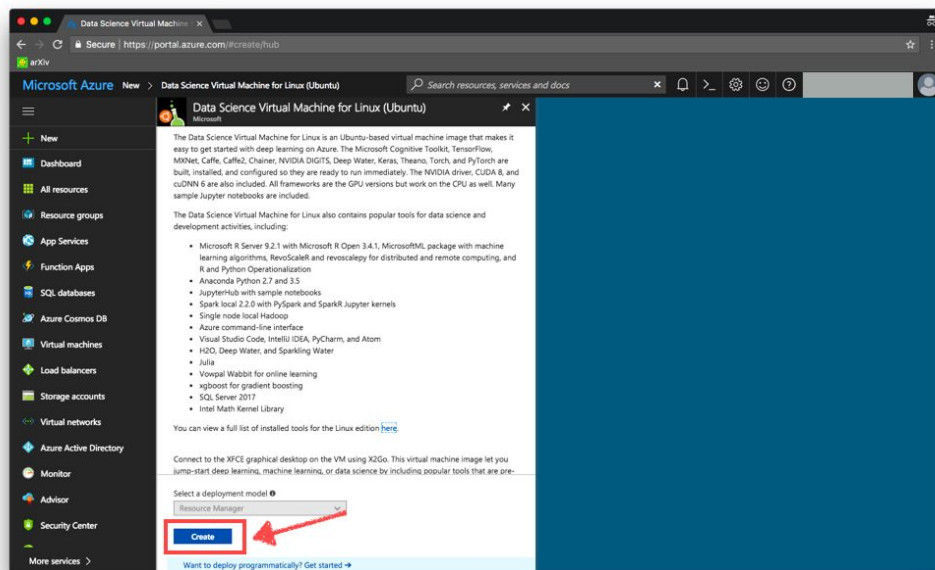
Data Science Virtual Machine ×

Secure | https://portal.azure.com/#create/hub

arXiv

Microsoft Azure New > Data Science Virtual Machine for Linux (Ubuntu)

Search resources, services and docs

+ New
Dashboard
All resources
Resource groups
App Services
Function Apps
SQL databases
Azure Cosmos DB
Virtual machines
Load balancers
Storage accounts
Virtual networks
Azure Active Directory
Monitor
Advisor
Security Center
More services >

Data Science Virtual Machine for Linux (Ubuntu)
Microsoft

The Data Science Virtual Machine for Linux is an Ubuntu-based virtual machine image that makes it easy to get started with deep learning on Azure. The Microsoft Cognitive Toolkit, TensorFlow, MXNet, Caffe, Caffe2, Chainer, NVIDIA DIGITS, Deep Water, Keras, Theano, Torch, and PyTorch are built, installed, and configured so they are ready to run immediately. The NVIDIA driver, CUDA 8, and cuDNN 6 are also included. All frameworks are the GPU versions but work on the CPU as well. Many sample Jupyter notebooks are included.

The Data Science Virtual Machine for Linux also contains popular tools for data science and development activities, including:

• Microsoft R Server 9.2.1 with Microsoft R Open 3.4.1, MicrosoftML package with machine learning algorithms, RevoScaleR and revoscalepy for distributed and remote computing, and R and Python Operationalization
• Anaconda Python 2.7 and 3.5
• JupyterHub with sample notebooks
• Spark local 2.2.0 with PySpark and SparkR Jupyter kernels
• Single node local Hadoop
• Azure command-line interface
• Visual Studio Code, IntelliJ IDEA, PyCharm, and Atom
• H2O, Deep Water, and Sparkling Water
• Julia
• Vowpal Wabbit for online learning
• xgboost for gradient boosting
• SQL Server 2017
• Intel Math Kernel Library

You can view a full list of installed tools for the Linux edition here.

Connect to the XFCE graphical desktop on the VM using X2Go. This virtual machine image let you jump-start deep learning, machine learning, or data science by including popular tools that are pre-

Select a deployment model
Resource Manager

Create

Want to deploy programmatically? Get started →